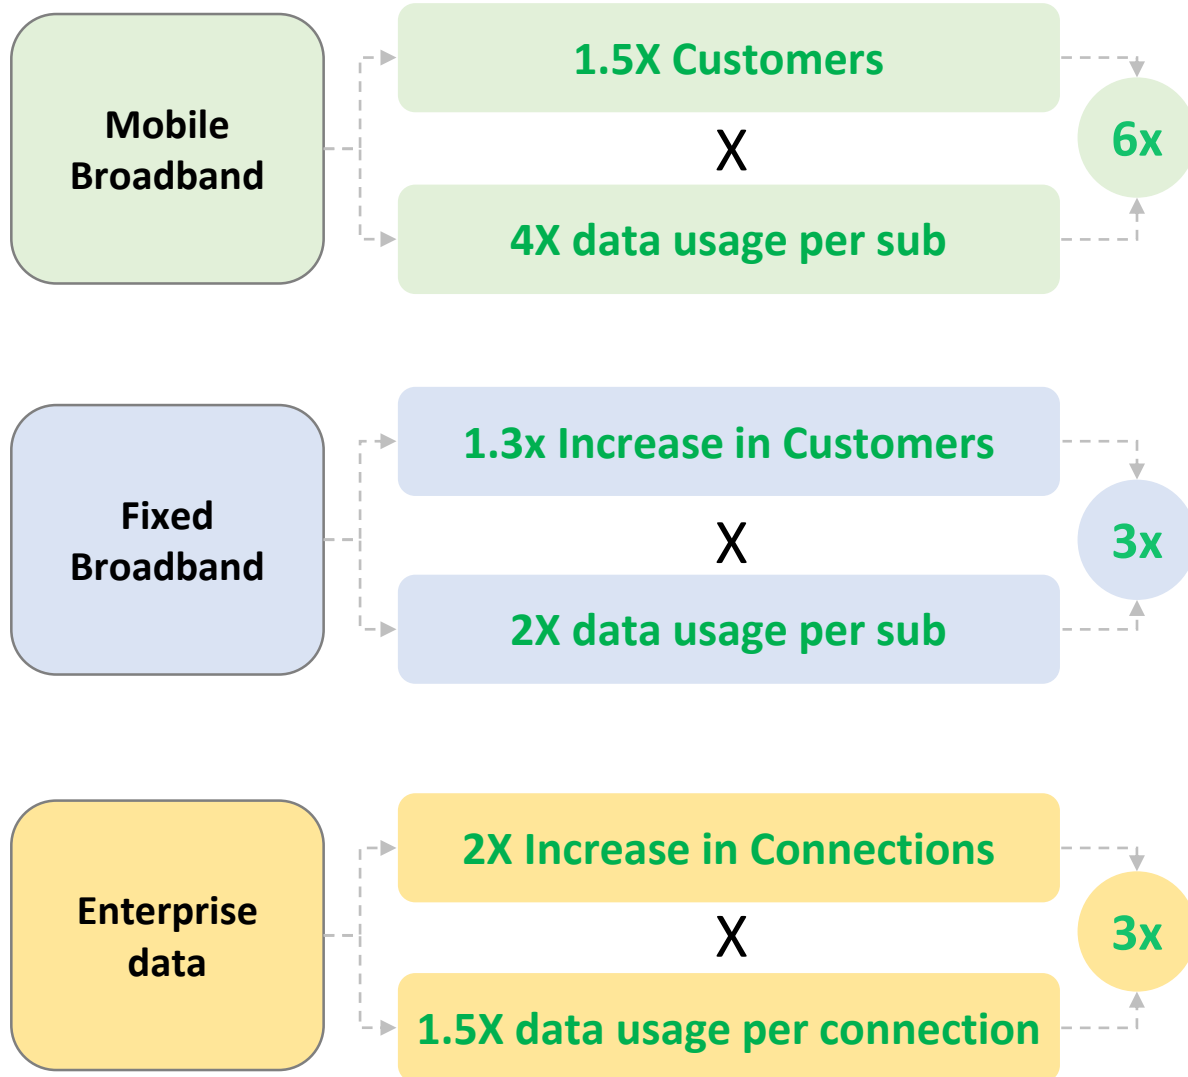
Mobile Broadband

1.5X Customers

X

4X data usage per sub

6x

Fixed Broadband

1.3x Increase in Customers

X

2X data usage per sub

3x

Enterprise data

2X Increase in Connections

X

1.5X data usage per connection

3x